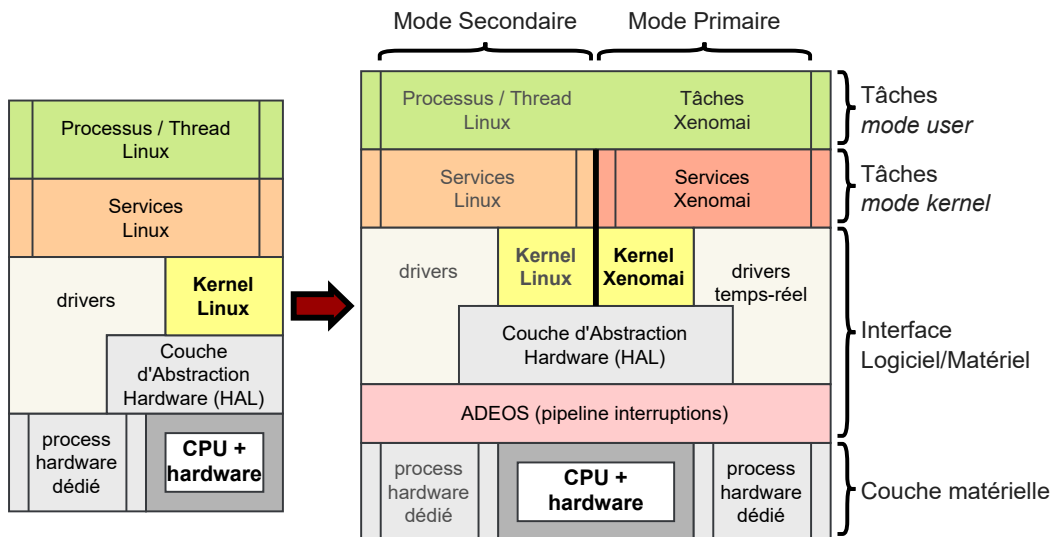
Processus / Thread Linux

Services Linux

drivers

Kernel Linux

Couche d'Abstraction Hardware (HAL)

process hardware dédié

CPU + hardware

Mode Secondaire

Mode Primaire

Processus / Thread Linux

Tâches Xenomai

Services Linux

Services Xenomai

drivers

Kernel Linux

Kernel Xenomai

drivers temps-réel

Couche d'Abstraction Hardware (HAL)

ADEOS (pipeline interruptions)

process hardware dédié

CPU + hardware

process hardware dédié

Tâches
*mode user*

Tâches
*mode kernel*

Interface Logiciel/Matériel

Couche matérielle